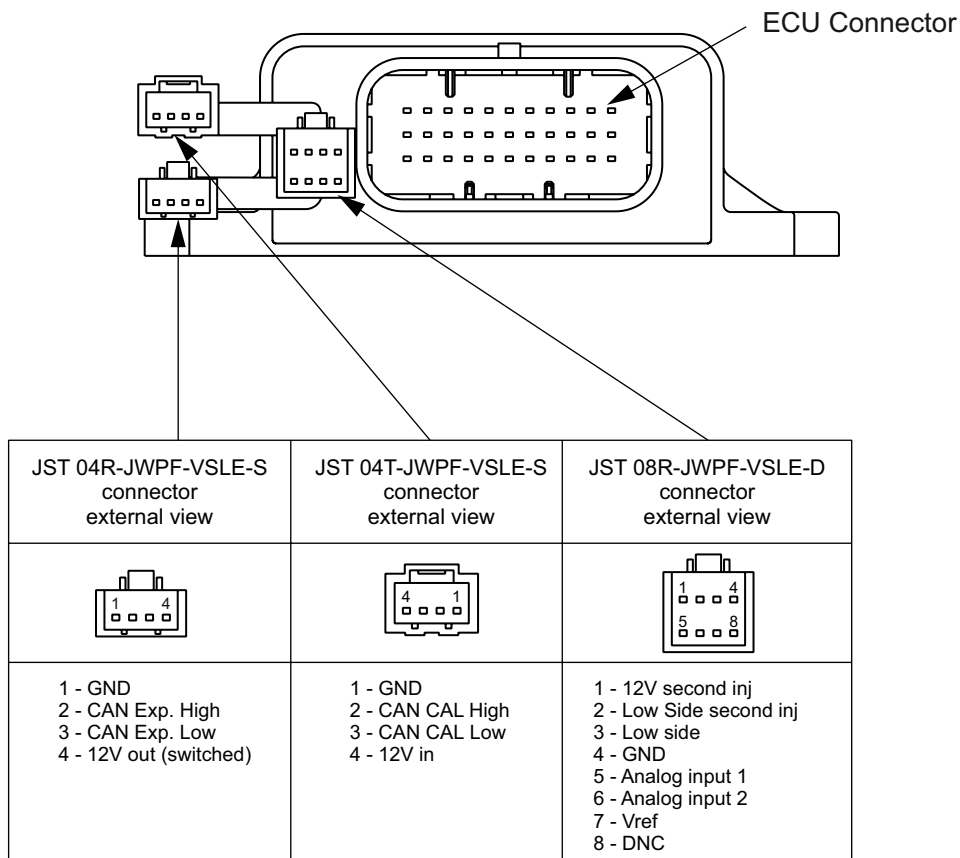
ECU Connector

| JST 04R-JWPF-VSLE-S connector external view | JST 04T-JWPF-VSLE-S connector external view | JST 08R-JWPF-VSLE-D connector external view |
|---|---|---|
| 1 4 | 4 1 | 1 4 5 8 |
| 1 - GND<br>2 - CAN Exp. High<br>3 - CAN Exp. Low<br>4 - 12V out (switched) | 1 - GND<br>2 - CAN CAL High<br>3 - CAN CAL Low<br>4 - 12V in | 1 - 12V second inj<br>2 - Low Side second inj<br>3 - Low side<br>4 - GND<br>5 - Analog input 1<br>6 - Analog input 2<br>7 - Vref<br>8 - DNC |